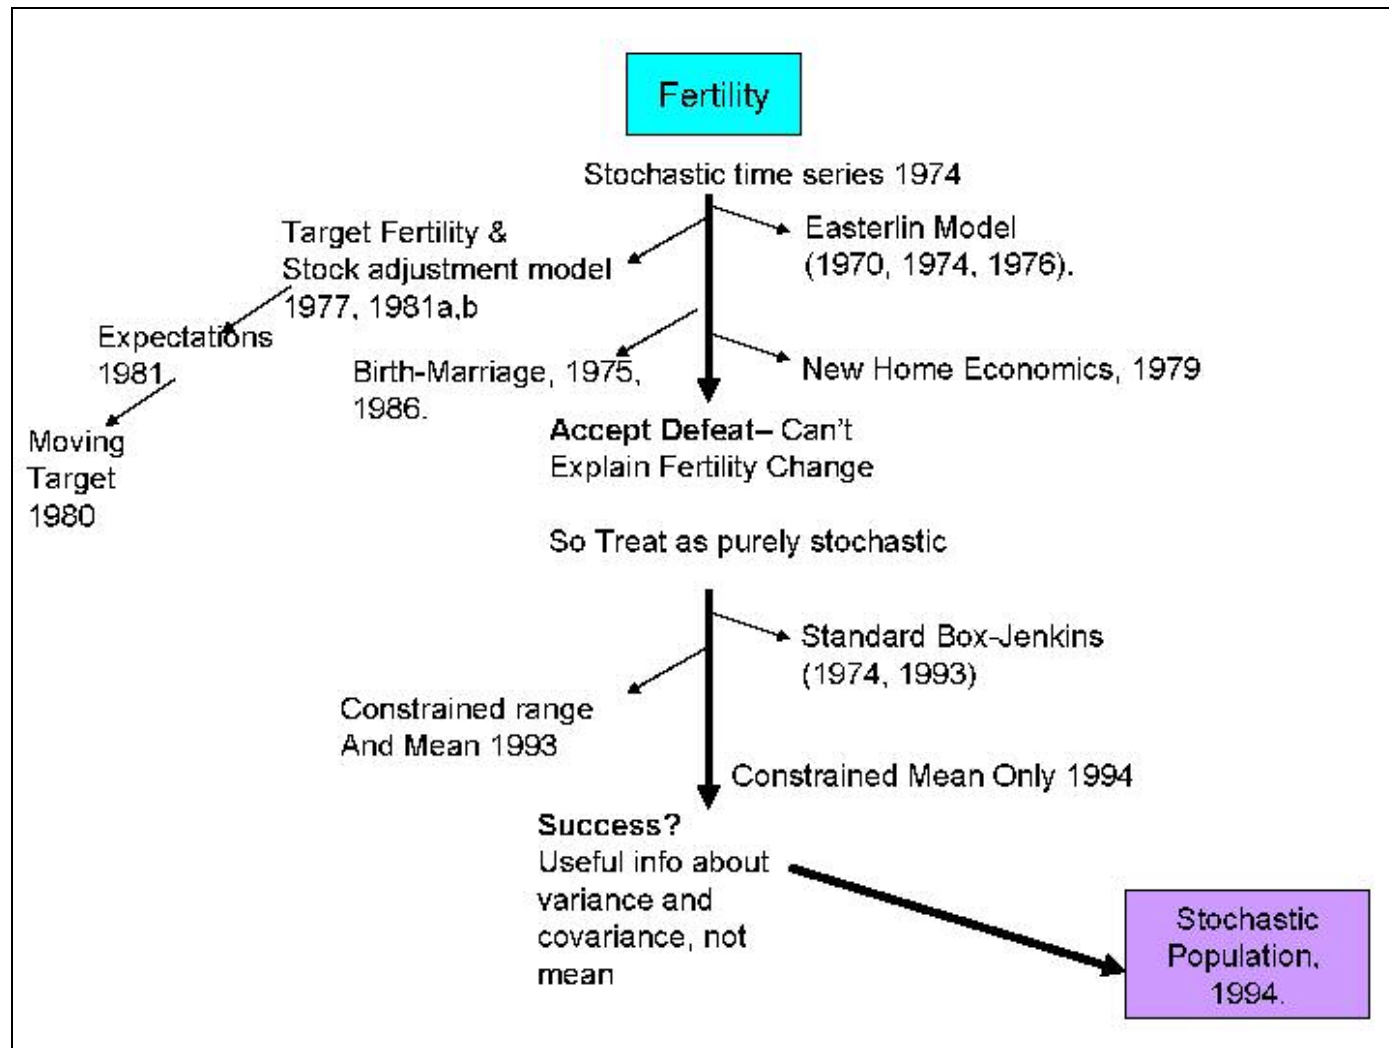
Fertility

Stochastic time series 1974

Target Fertility & Stock adjustment model 1977, 1981a,b

Easterlin Model (1970, 1974, 1976).

Expectations 1981

Moving Target 1980

Birth-Marriage, 1975, 1986.

New Home Economics, 1979

**Accept Defeat–** Can't Explain Fertility Change

So Treat as purely stochastic

Standard Box-Jenkins (1974, 1993)

Constrained range And Mean 1993

Constrained Mean Only 1994

**Success?** Useful info about variance and covariance, not mean

Stochastic Population, 1994.